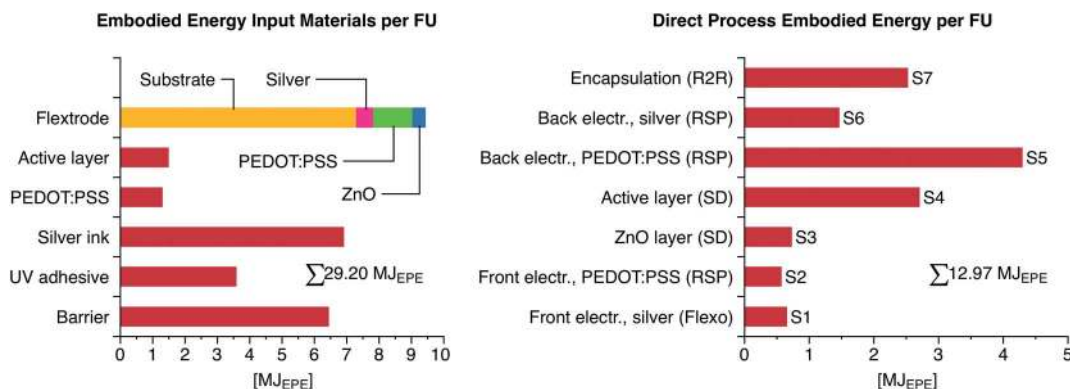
Embodied Energy Input Materials per FU

Substrate
Silver
Flextrode
Active layer
PEDOT:PSS
ZnO
PEDOT:PSS
Silver ink
UV adhesive
Barrier
$\sum 29.20$ MJ$_{EPE}$
0 1 2 3 4 5 6 7 8 9 10
[MJ$_{EPE}$]

Direct Process Embodied Energy per FU

Encapsulation (R2R) S7
Back electr., silver (RSP) S6
Back electr., PEDOT:PSS (RSP) S5
Active layer (SD) S4
ZnO layer (SD) S3
Front electr., PEDOT:PSS (RSP) S2
Front electr., silver (Flexo) S1
$\sum 12.97$ MJ$_{EPE}$
0 1 2 3 4 5
[MJ$_{EPE}$]